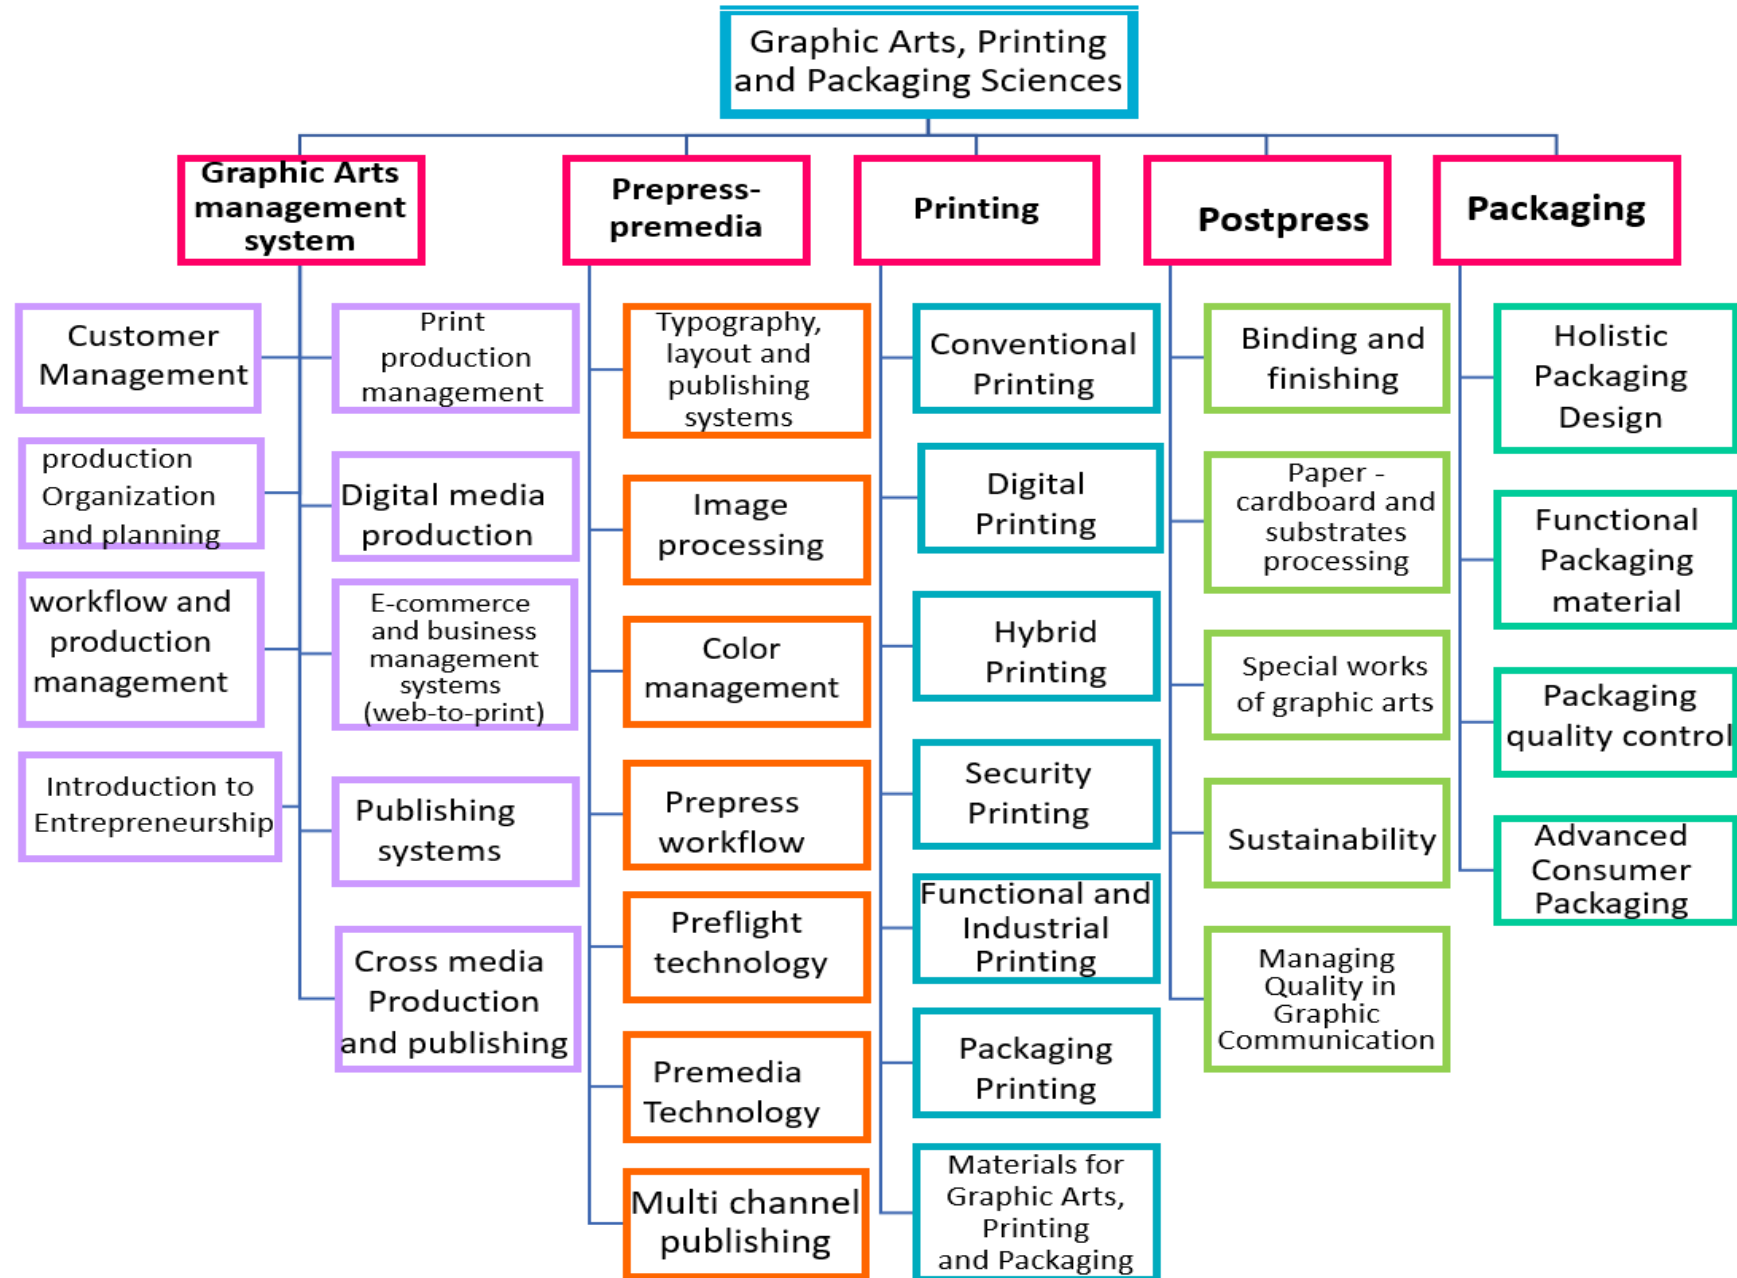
Graphic Arts, Printing and Packaging Sciences

Graphic Arts management system

Customer Management

production Organization and planning

workflow and production management

Introduction to Entrepreneurship

Print production management

Digital media production

E-commerce and business management systems (web-to-print)

Publishing systems

Cross media Production and publishing

Prepress-premedia

Typography, layout and publishing systems

Image processing

Color management

Prepress workflow

Preflight technology

Premedia Technology

Multi channel publishing

Printing

Conventional Printing

Digital Printing

Hybrid Printing

Security Printing

Functional and Industrial Printing

Packaging Printing

Materials for Graphic Arts, Printing and Packaging

Postpress

Binding and finishing

Paper - cardboard and substrates processing

Special works of graphic arts

Sustainability

Managing Quality in Graphic Communication

Packaging

Holistic Packaging Design

Functional Packaging material

Packaging quality control

Advanced Consumer Packaging